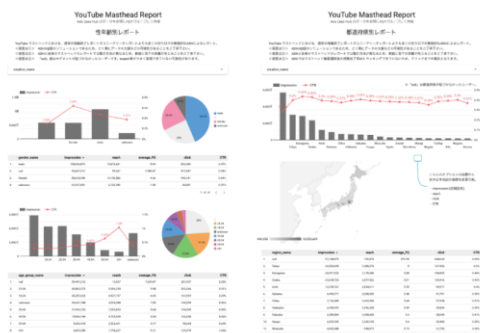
YouTube Masthead Report

性年齢別レポート

gender_name | impression | reach | average_f | click | CTR

age_group_name | impression | reach | average_f | click | CTR

YouTube Masthead Report

都道府県別レポート

region_name | impression | reach | average_f | click | CTR

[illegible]